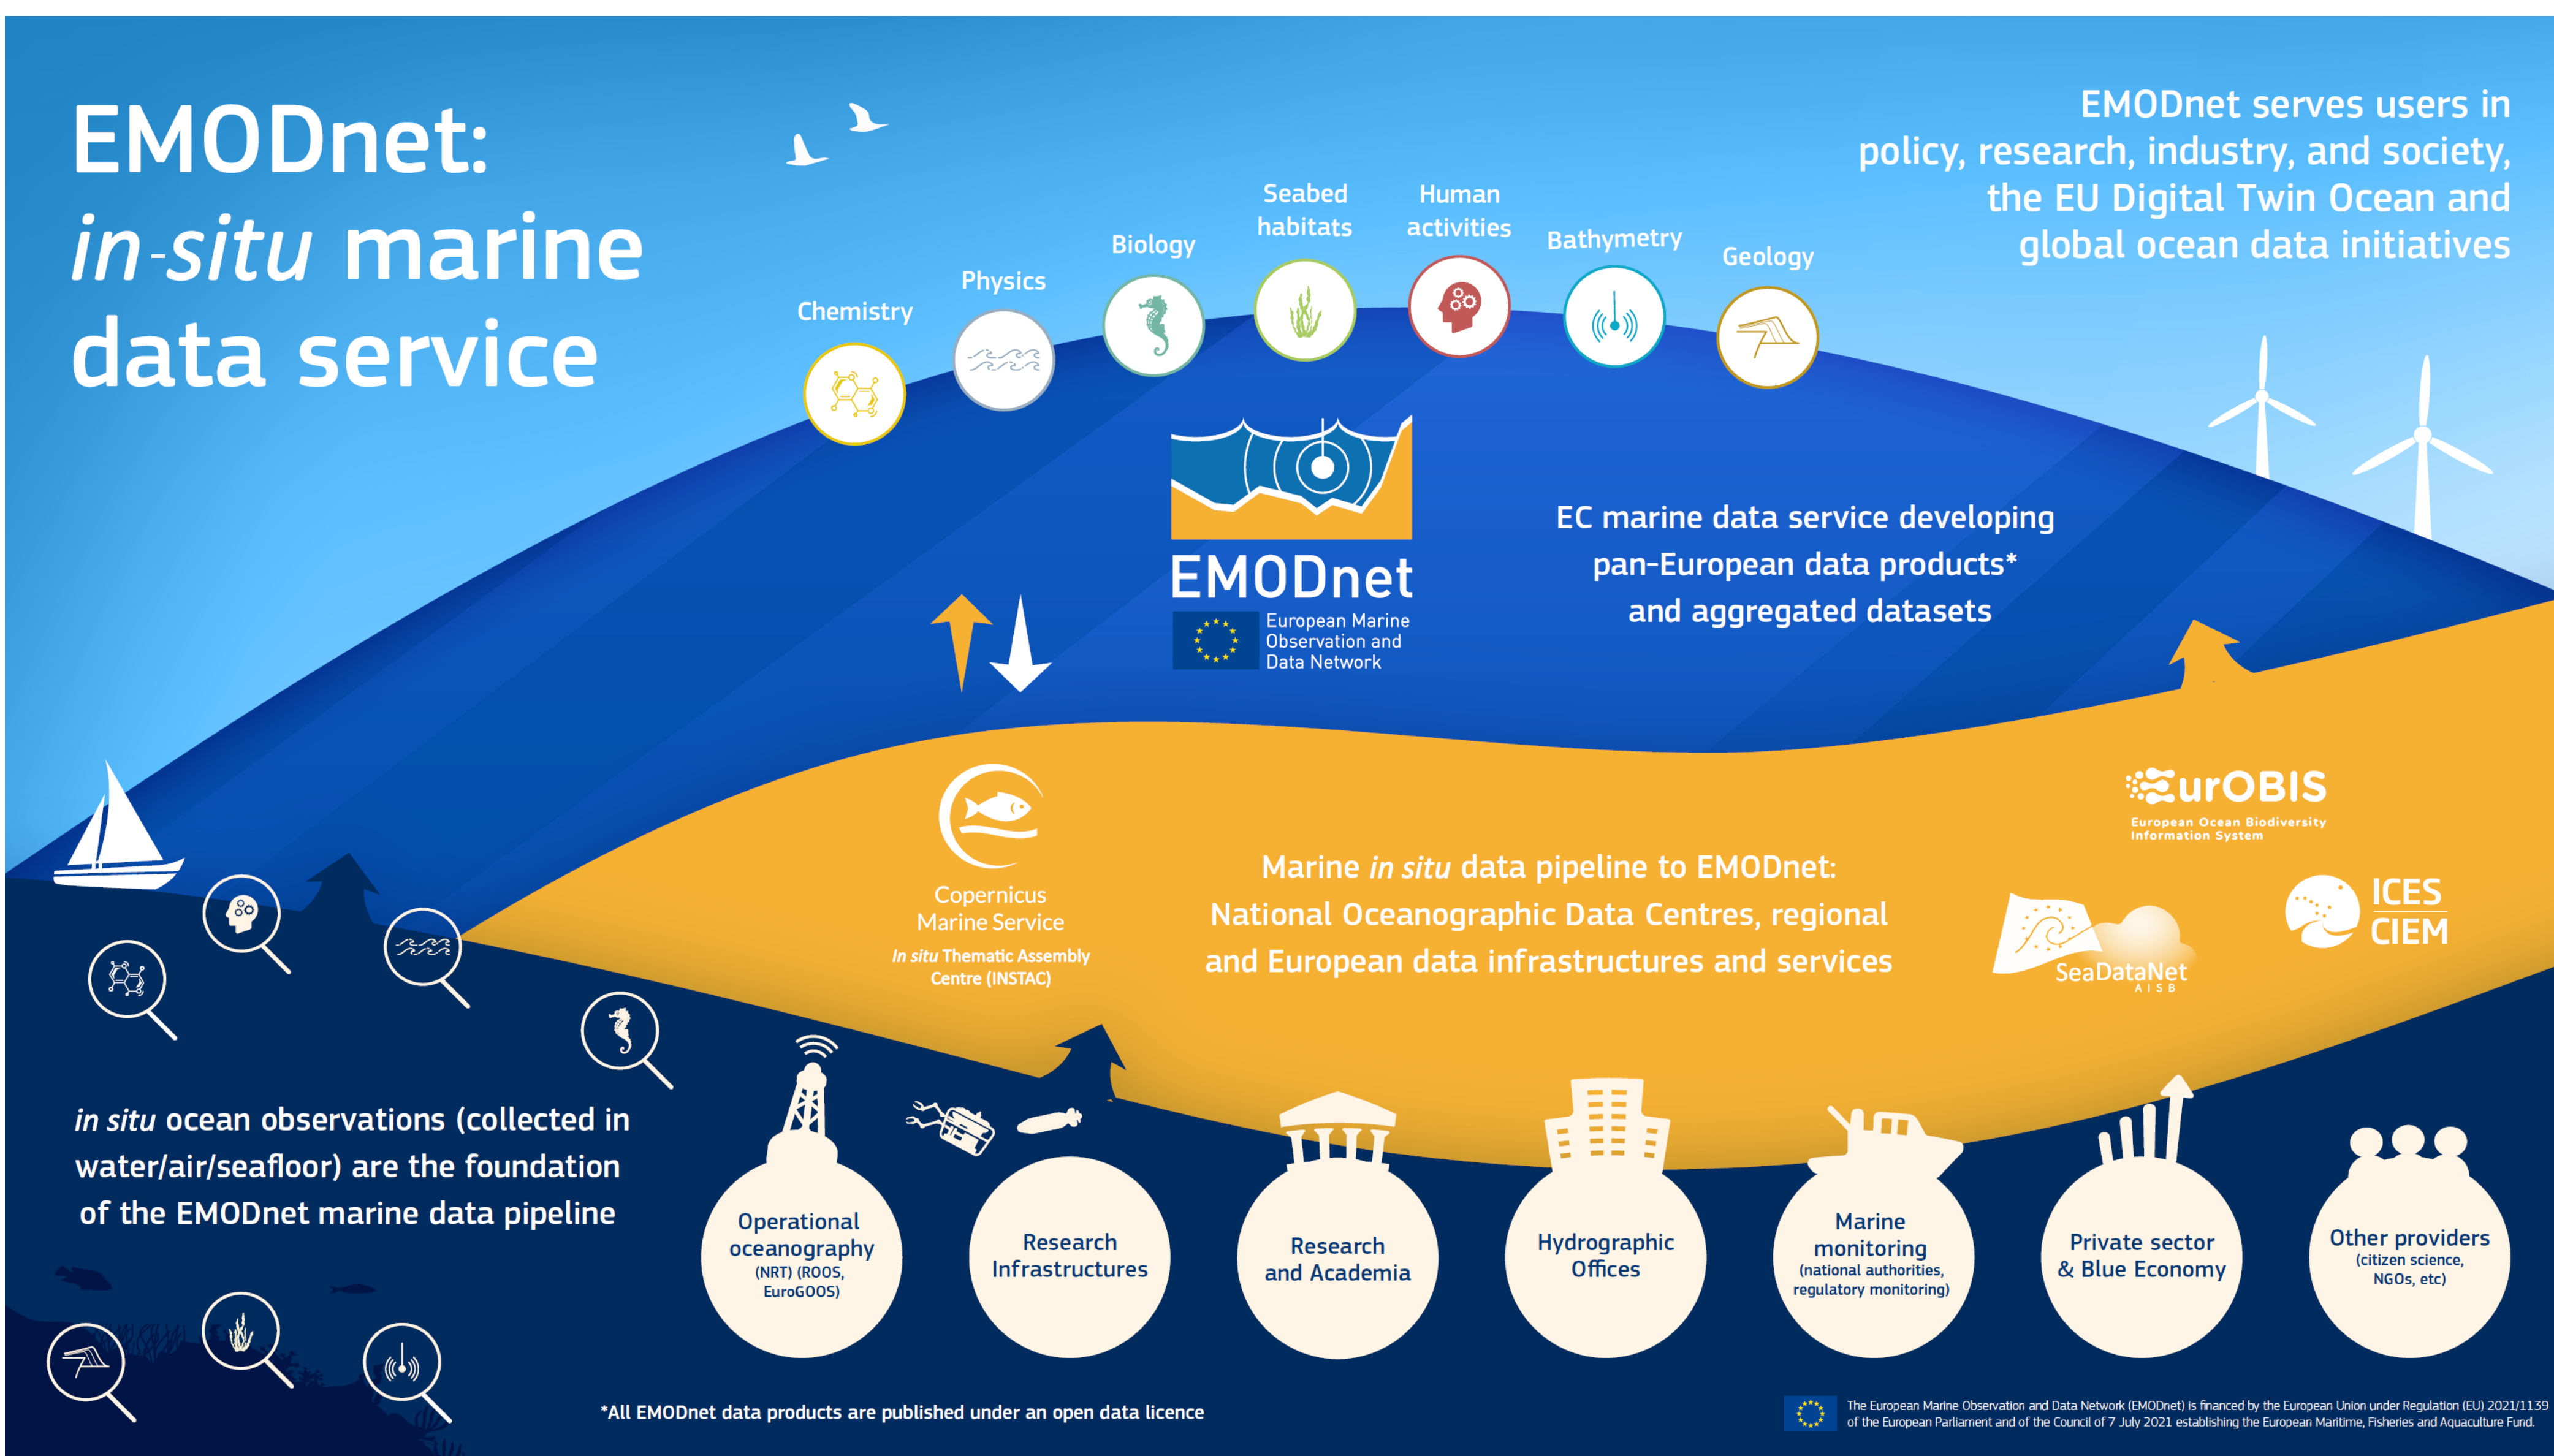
EMODnet: in-situ marine data service

Chemistry

Physics

Biology

Seabed habitats

Human activities

Bathymetry

Geology

EMODnet serves users in policy, research, industry, and society, the EU Digital Twin Ocean and global ocean data initiatives

EMODnet
European Marine Observation and Data Network

EC marine data service developing pan-European data products* and aggregated datasets

Copernicus Marine Service
In situ Thematic Assembly Centre (INSTAC)

Marine in situ data pipeline to EMODnet:
National Oceanographic Data Centres, regional and European data infrastructures and services

EurOBIS
European Ocean Biodiversity Information System

SeaDataNet
AISB

ICES
CIEM

in situ ocean observations (collected in water/air/seafloor) are the foundation of the EMODnet marine data pipeline

Operational oceanography (NRT) (ROOS, EuroGOOS)

Research Infrastructures

Research and Academia

Hydrographic Offices

Marine monitoring (national authorities, regulatory monitoring)

Private sector & Blue Economy

Other providers (citizen science, NGOs, etc)

*All EMODnet data products are published under an open data licence

The European Marine Observation and Data Network (EMODnet) is financed by the European Union under Regulation (EU) 2021/1139 of the European Parliament and of the Council of 7 July 2021 establishing the European Maritime, Fisheries and Aquaculture Fund.